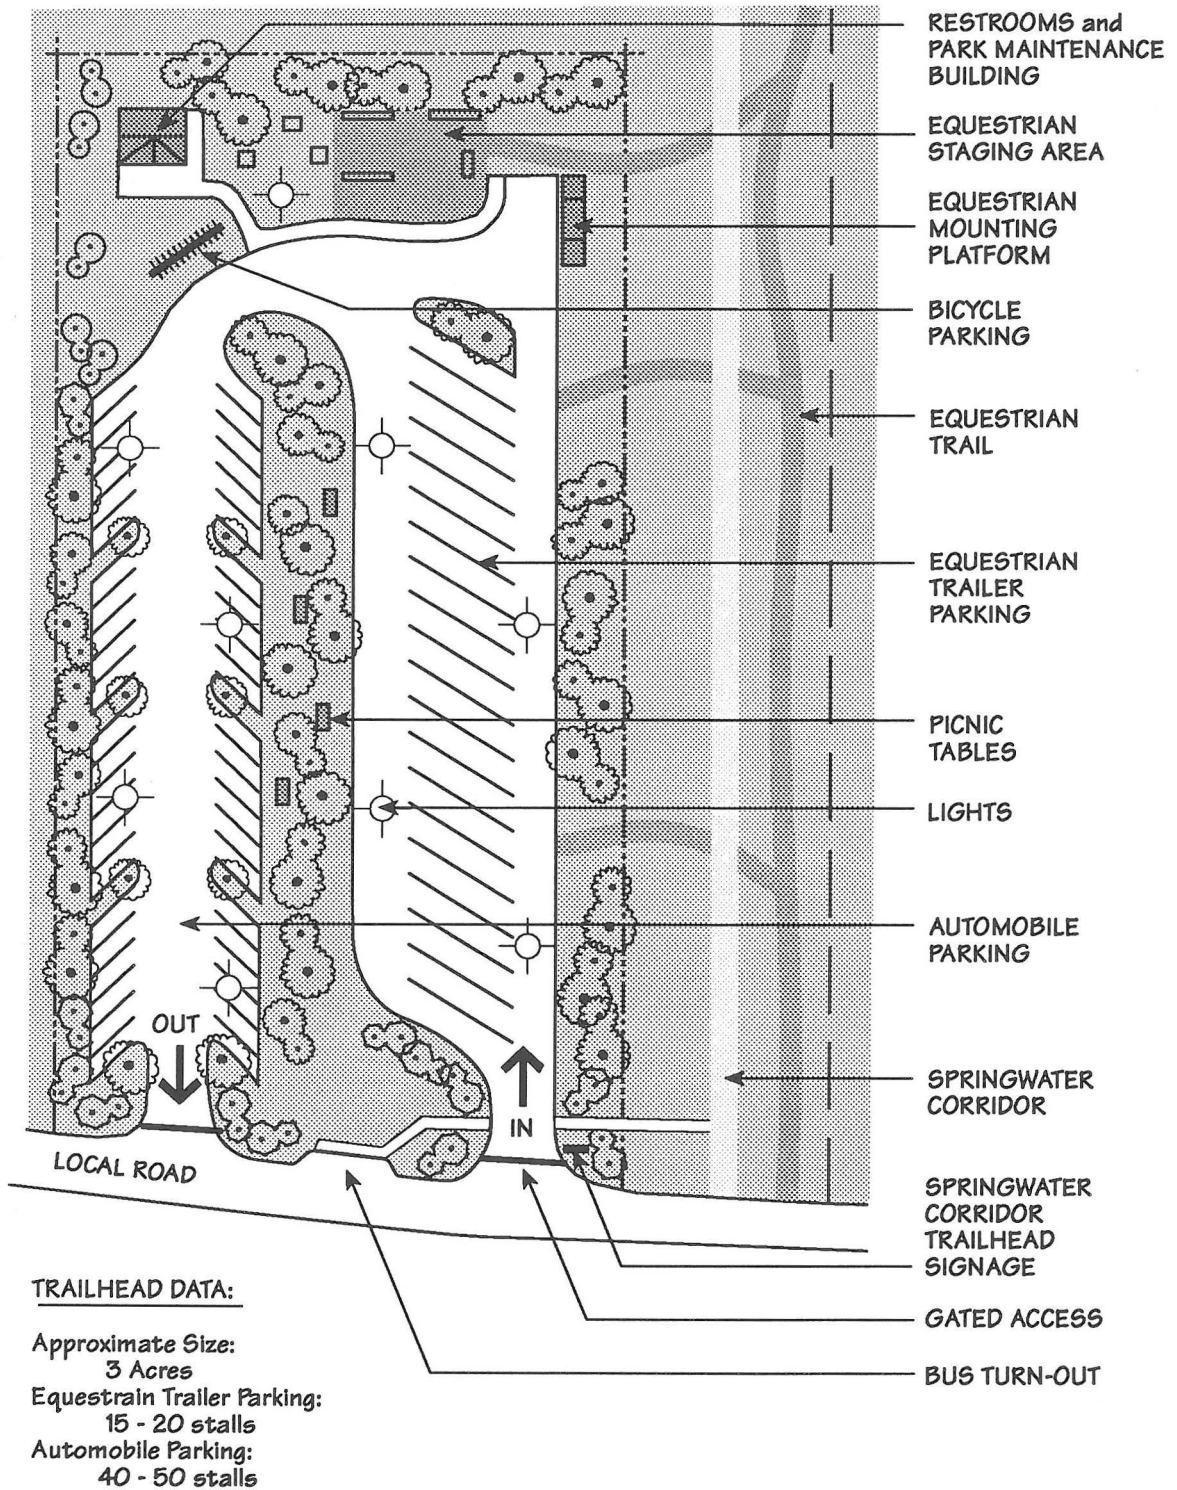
RESTROOMS and PARK MAINTENANCE BUILDING

EQUESTRIAN STAGING AREA

EQUESTRIAN MOUNTING PLATFORM

BICYCLE PARKING

EQUESTRIAN TRAIL

EQUESTRIAN TRAILER PARKING

PICNIC TABLES

LIGHTS

AUTOMOBILE PARKING

OUT

IN

SPRINGWATER CORRIDOR

LOCAL ROAD

SPRINGWATER CORRIDOR TRAILHEAD SIGNAGE

GATED ACCESS

BUS TURN-OUT

TRAILHEAD DATA:

Approximate Size:
3 Acres
Equestrain Trailer Parking:
15 - 20 stalls
Automobile Parking:
40 - 50 stalls